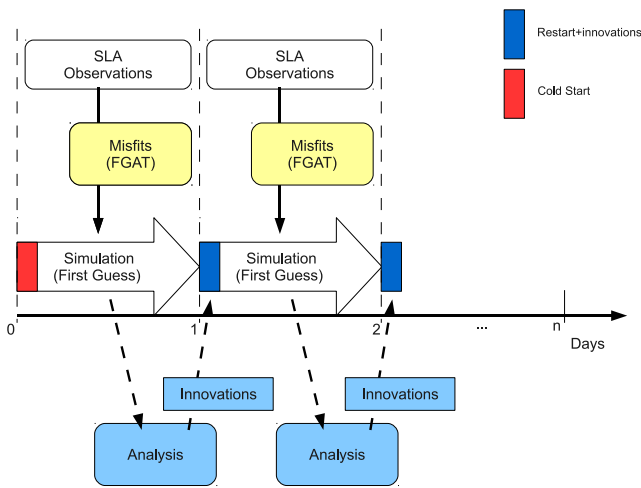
Restart+innovations

Cold Start

SLA
Observations

SLA
Observations

Misfits
(FGAT)

Misfits
(FGAT)

Simulation
(First Guess)

Simulation
(First Guess)

0

1

2

...

n

Days

Innovations

Innovations

Analysis

Analysis